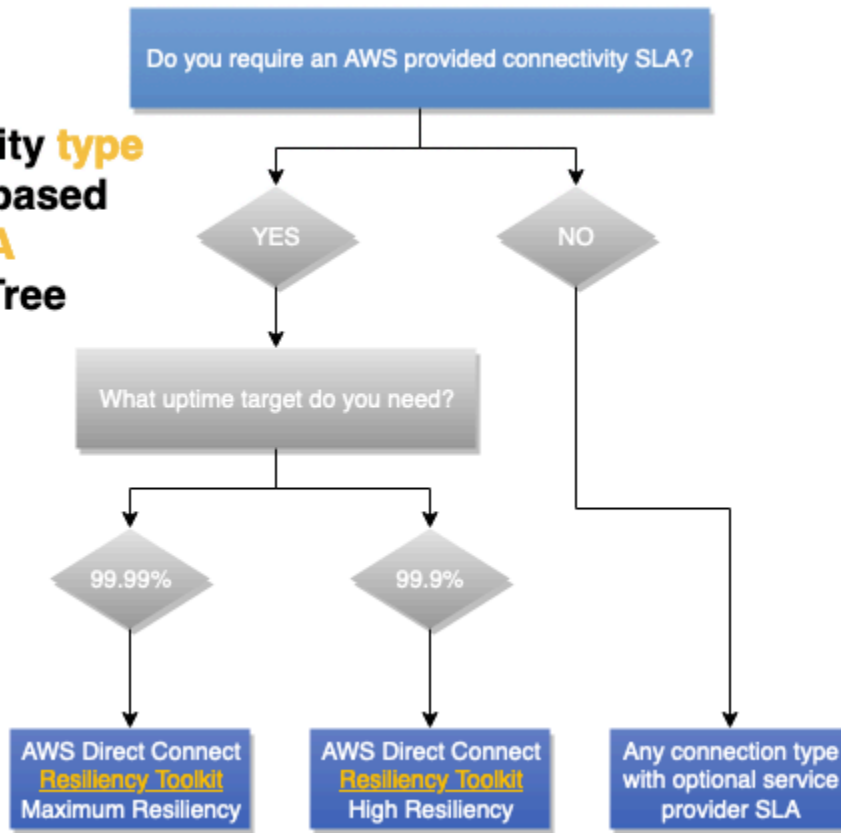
ity type
based
A
Tree

Do you require an AWS provided connectivity SLA?

YES

NO

What uptime target do you need?

99.99%

99.9%

AWS Direct Connect Resiliency Toolkit Maximum Resiliency

AWS Direct Connect Resiliency Toolkit High Resiliency

Any connection type with optional service provider SLA